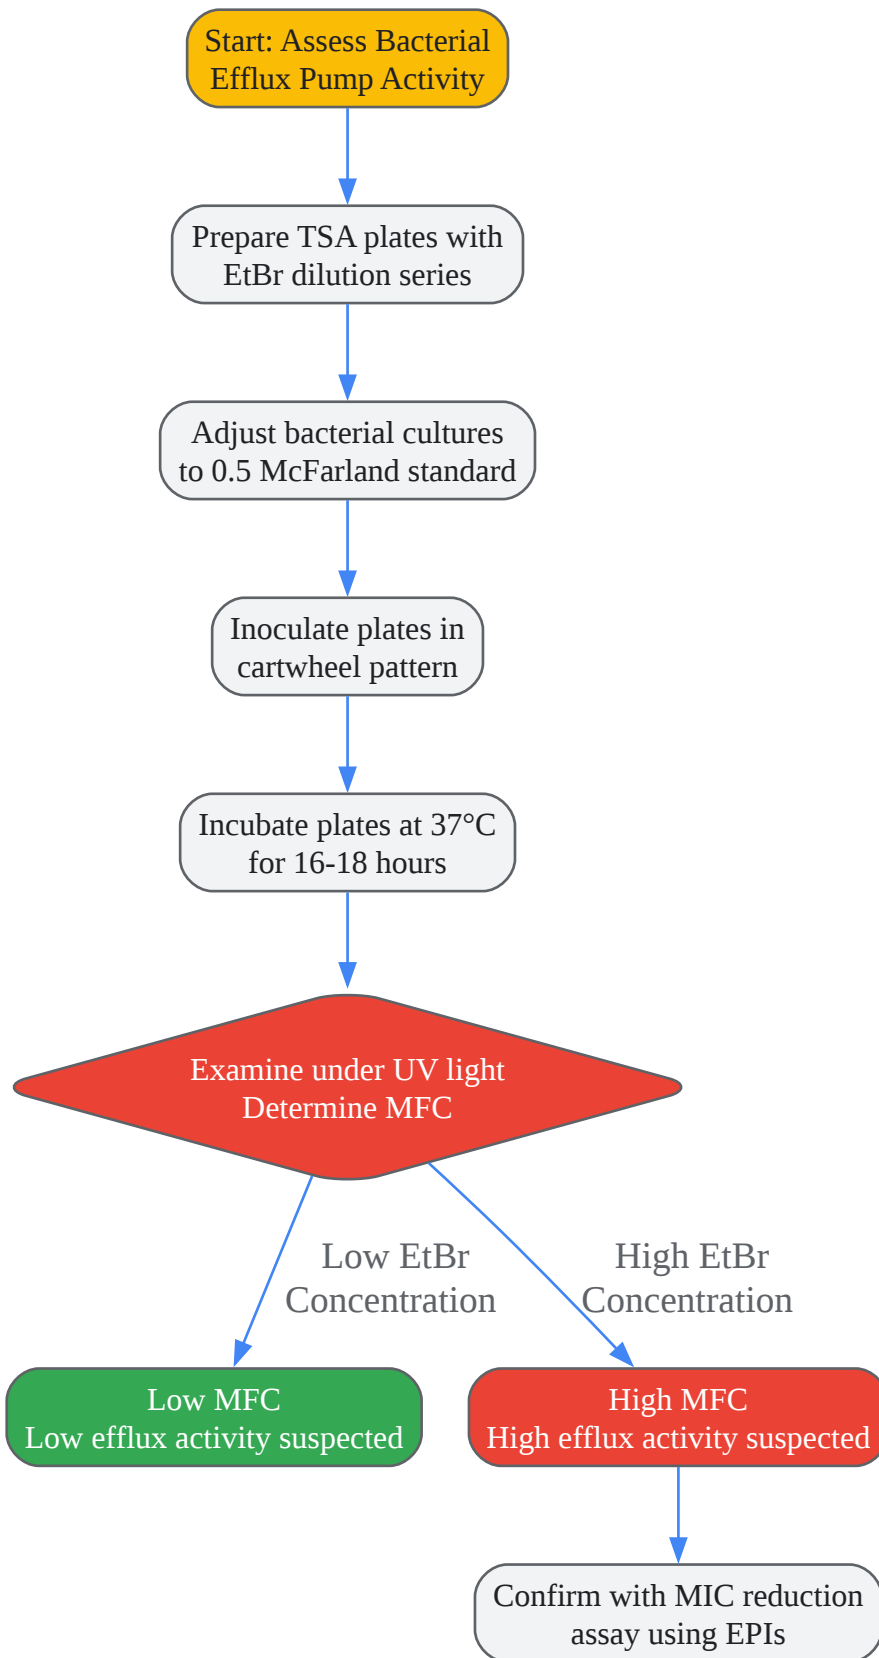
Start: Assess Bacterial Efflux Pump Activity

Prepare TSA plates with EtBr dilution series

Adjust bacterial cultures to 0.5 McFarland standard

Inoculate plates in cartwheel pattern

Incubate plates at 37°C for 16-18 hours

Examine under UV light
Determine MFC

Low EtBr Concentration

High EtBr Concentration

Low MFC
Low efflux activity suspected

High MFC
High efflux activity suspected

Confirm with MIC reduction assay using EPIs